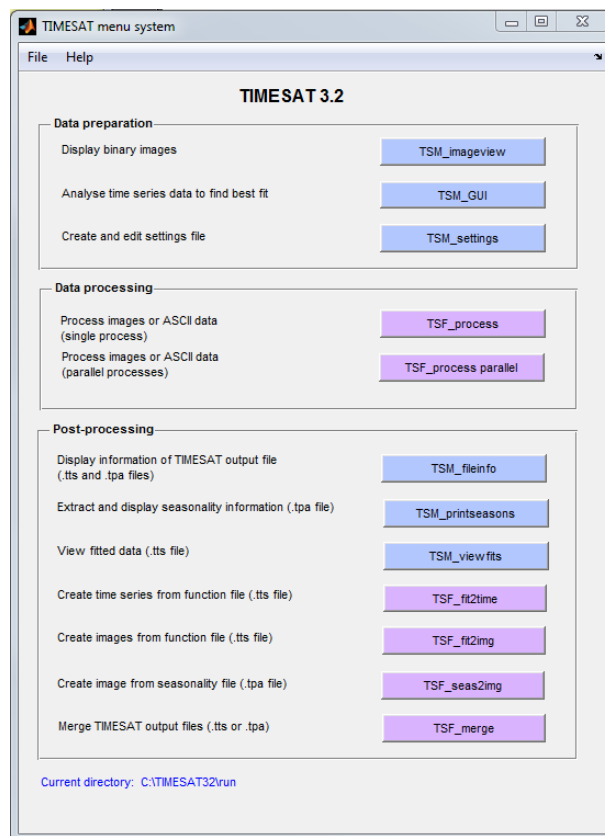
TIMESAT menu system

File Help

TIMESAT 3.2

Data preparation

Display binary images TSM_imageview

Analyse time series data to find best fit TSM_GUI

Create and edit settings file TSM_settings

Data processing

Process images or ASCII data (single process) TSF_process

Process images or ASCII data (parallel processes) TSF_process parallel

Post-processing

Display information of TIMESAT output file (.tts and .tpa files) TSM_fileinfo

Extract and display seasonality information (.tpa file) TSM_printseasons

View fitted data (.tts file) TSM_viewfits

Create time series from function file (.tts file) TSF_fit2time

Create images from function file (.tts file) TSF_fit2img

Create image from seasonality file (.tpa file) TSF_seas2img

Merge TIMESAT output files (.tts or .tpa) TSF_merge

Current directory: C:\TIMESAT32\run